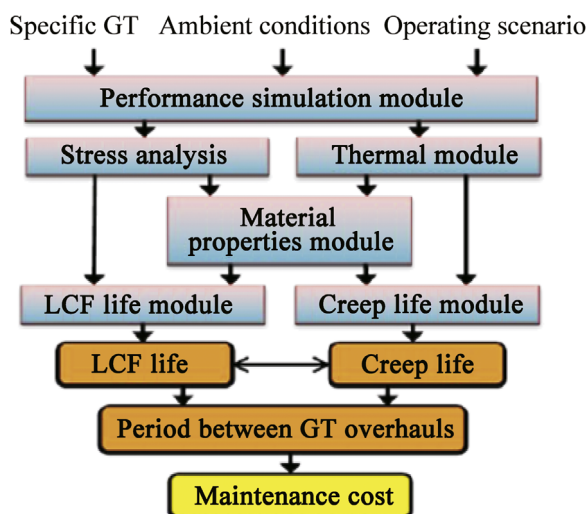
Specific GT Ambient conditions Operating scenario

Performance simulation module

Stress analysis

Thermal module

Material properties module

LCF life module

Creep life module

LCF life

Creep life

Period between GT overhauls

Maintenance cost